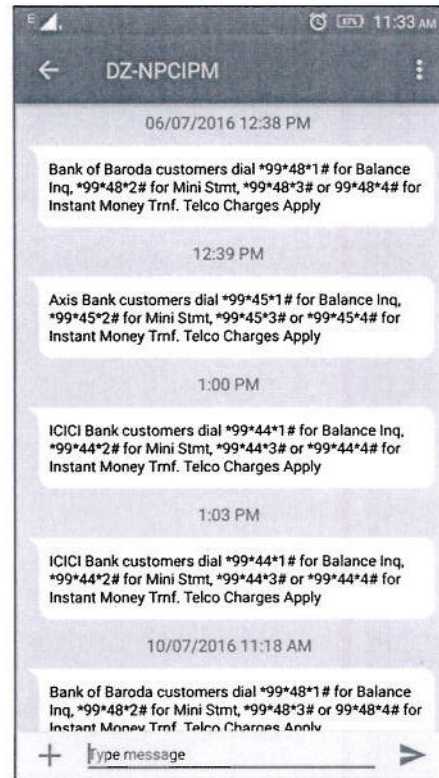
E 11:33 AM

DZ-NPCIPM

06/07/2016 12:38 PM

Bank of Baroda customers dial *99*48*1# for Balance Inq, *99*48*2# for Mini Stmt, *99*48*3# or 99*48*4# for Instant Money Trnf. Telco Charges Apply

12:39 PM

Axis Bank customers dial *99*45*1# for Balance Inq, *99*45*2# for Mini Stmt, *99*45*3# or *99*45*4# for Instant Money Trnf. Telco Charges Apply

1:00 PM

ICICI Bank customers dial *99*44*1# for Balance Inq, *99*44*2# for Mini Stmt, *99*44*3# or *99*44*4# for Instant Money Trnf. Telco Charges Apply

1:03 PM

ICICI Bank customers dial *99*44*1# for Balance Inq, *99*44*2# for Mini Stmt, *99*44*3# or *99*44*4# for Instant Money Trnf. Telco Charges Apply

10/07/2016 11:18 AM

Bank of Baroda customers dial *99*48*1# for Balance Inq, *99*48*2# for Mini Stmt, *99*48*3# or 99*48*4# for Instant Money Trnf. Telco Charges Apply

+ Type message